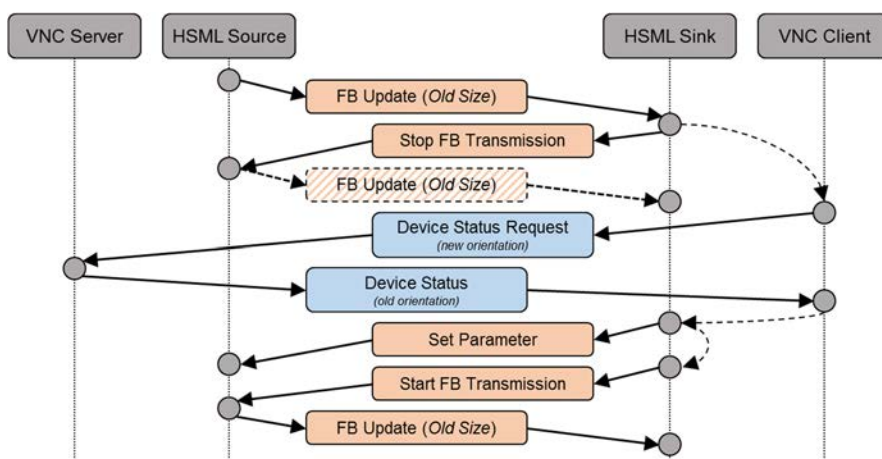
VNC Server

HSML Source

HSML Sink

VNC Client

FB Update (*Old Size*)

Stop FB Transmission

FB Update (*Old Size*)

Device Status Request
*(new orientation)*

Device Status
*(old orientation)*

Set Parameter

Start FB Transmission

FB Update (*Old Size*)